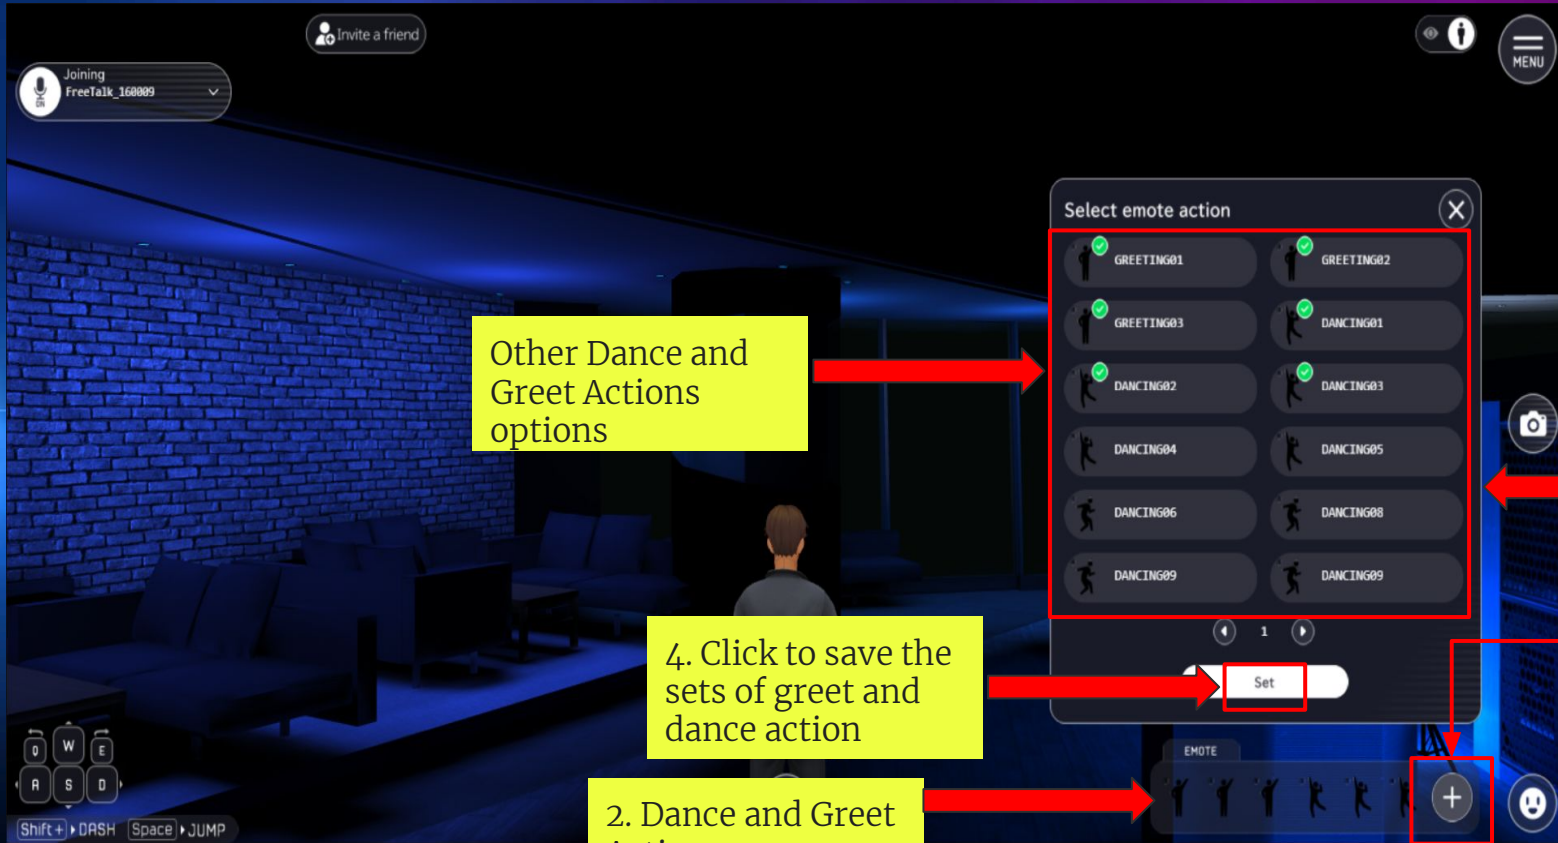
Invite a friend

Joining
FreeTalk_160009

MENU

Select emote action

GREETING01
GREETING02
GREETING03
DANCING01
DANCING02
DANCING03
DANCING04
DANCING05
DANCING06
DANCING08
DANCING09
DANCING09

1

Set

Other Dance and Greet Actions options

4. Click to save the sets of greet and dance action

EMOTE

2. Dance and Greet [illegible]

Q W E
A S D
Shift + DASH Space JUMP